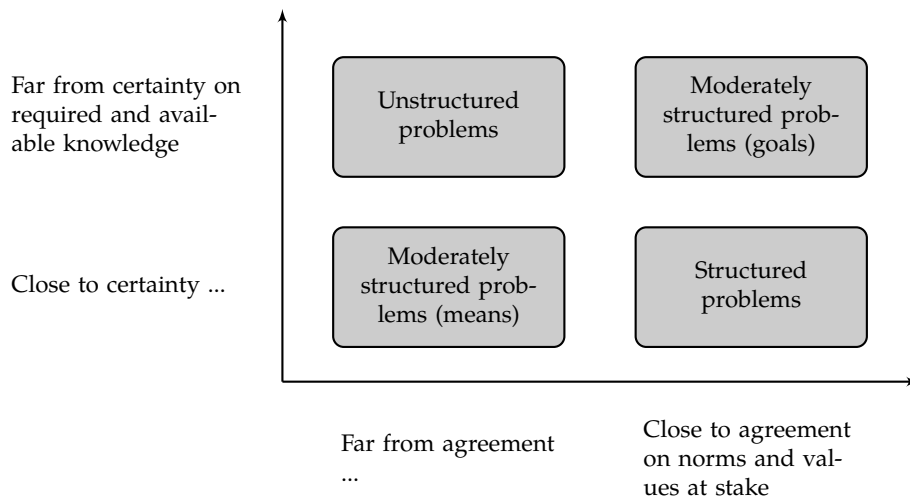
Far from certainty on required and available knowledge

Close to certainty ...

Unstructured problems

Moderately structured problems (goals)

Moderately structured problems (means)

Structured problems

Far from agreement ...

Close to agreement on norms and values at stake